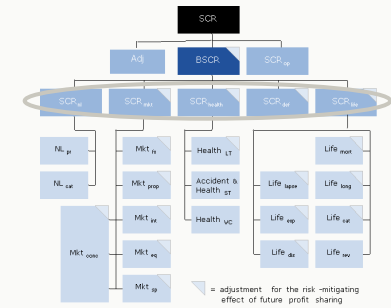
SCR

Adj

BSCR

$SCR_{op}$

$SCR_{nl}$

$SCR_{mkt}$

$SCR_{health}$

$SCR_{def}$

$SCR_{life}$

$NL_{pr}$

$NL_{cat}$

$Mkt_{conc}$

$Mkt_{fx}$

$Mkt_{prop}$

$Mkt_{int}$

$Mkt_{eq}$

$Mkt_{sp}$

$Health_{LT}$

Accident & $Health_{ST}$

$Health_{WC}$

$Life_{lapse}$

$Life_{exp}$

$Life_{dis}$

$Life_{mort}$

$Life_{long}$

$Life_{cat}$

$Life_{rev}$

= adjustment for the risk -mitigating effect of future profit sharing